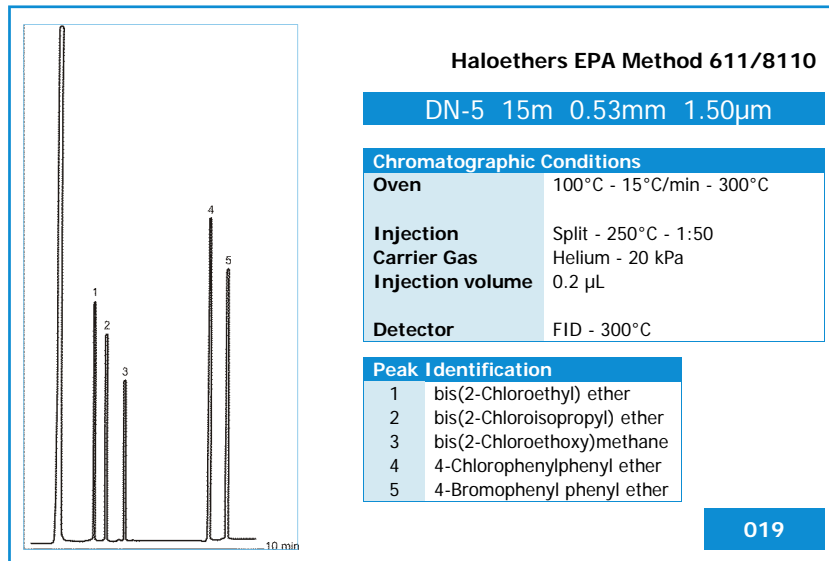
1

2

3

4

5

10 min

Haloethers EPA Method 611/8110

DN-5 15m 0.53mm 1.50µm

| Chromatographic Conditions | |
|---|---|
| Oven | 100°C - 15°C/min - 300°C |
| Injection | Split - 250°C - 1:50 |
| Carrier Gas | Helium - 20 kPa |
| Injection volume | 0.2 µL |
| Detector | FID - 300°C |

| Peak | Identification |
|---|---|
| 1 | bis(2-Chloroethyl) ether |
| 2 | bis(2-Chloroisopropyl) ether |
| 3 | bis(2-Chloroethoxy)methane |
| 4 | 4-Chlorophenylphenyl ether |
| 5 | 4-Bromophenyl phenyl ether |

019